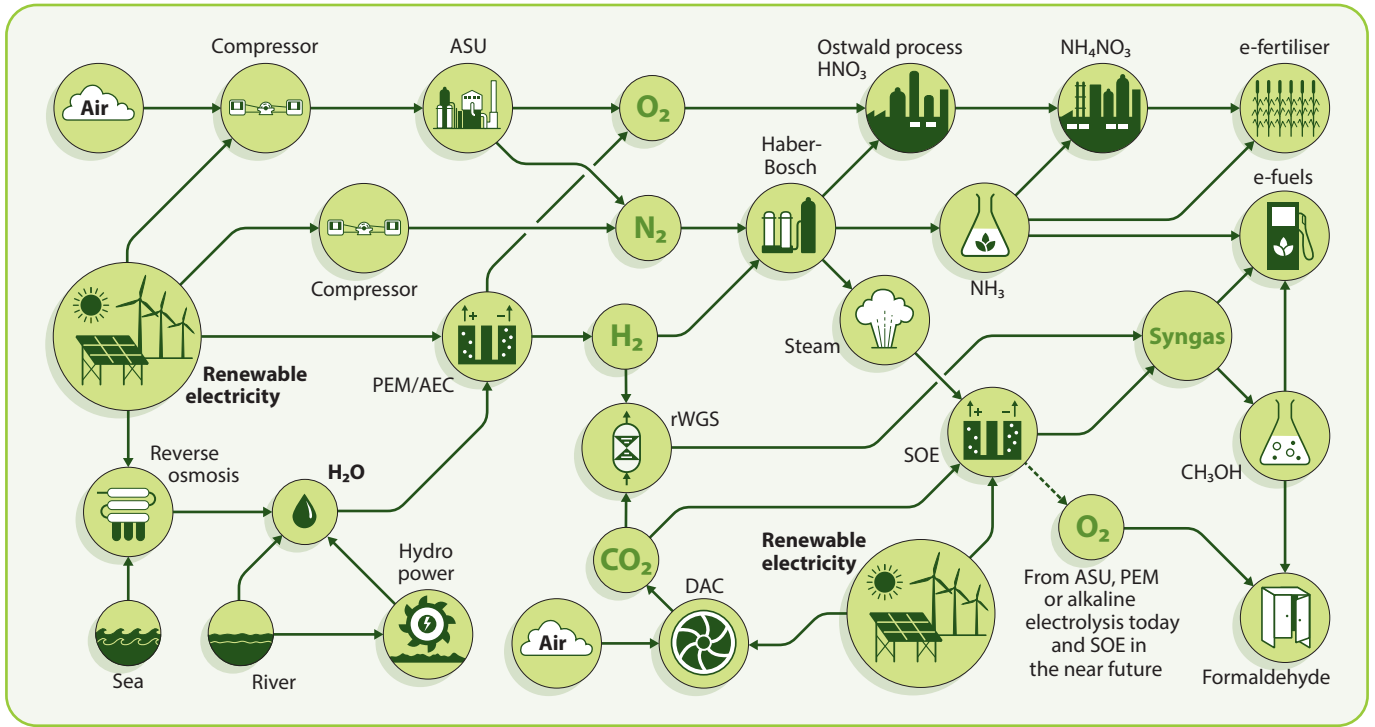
Air

Compressor

ASU

$O_2$

Ostwald process $HNO_3$

$NH_4NO_3$

e-fertiliser

Haber-Bosch

$N_2$

Compressor

e-fuels

$NH_3$

Renewable electricity

PEM/AEC

$H_2$

Steam

Syngas

rWGS

SOE

Reverse osmosis

$H_2O$

$CH_3OH$

Hydro power

$CO_2$

Renewable electricity

$O_2$

DAC

From ASU, PEM or alkaline electrolysis today and SOE in the near future

Air

Sea

River

Formaldehyde